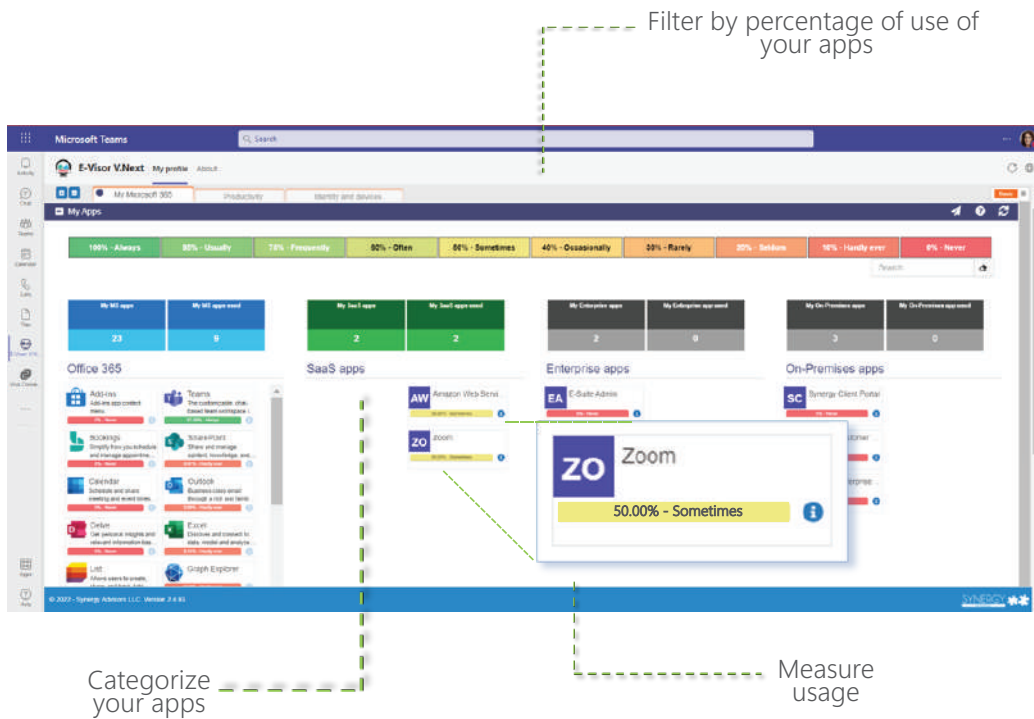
Filter by percentage of use of your apps

Microsoft Teams

Search

E-Visor V.Next My profile About

My Microsoft 365 Productivity Identity and devices

My Apps

100% - Always 90% - Usually 75% - Frequently 60% - Often 50% - Sometimes 40% - Occasionally 30% - Rarely 20% - Seldom 10% - Hardly ever 0% - Never

Search

| My MS apps | My MS apps used |
|---|---|
| 23 | 9 |

| My SaaS apps | My SaaS apps used |
|---|---|
| 2 | 2 |

| My Enterprise apps | My Enterprise apps used |
|---|---|
| 2 | 0 |

| My On-Premises apps | My On-Premises apps used |
|---|---|
| 3 | 0 |

Office 365

Add-ins
Teams
Bookings
SharePoint
Calendar
Outlook
Delve
Excel
List
Graph Explorer

SaaS apps

AW Amazon Web Servi
ZO zoom

Enterprise apps

EA E-Suite Admin

On-Premises apps

SC Synergy Client Portal

ZO Zoom
50.00% - Sometimes

© 2022 - Synergy Advisors LLC. Version 3.4.63

SYNERGY

Categorize your apps

Measure usage